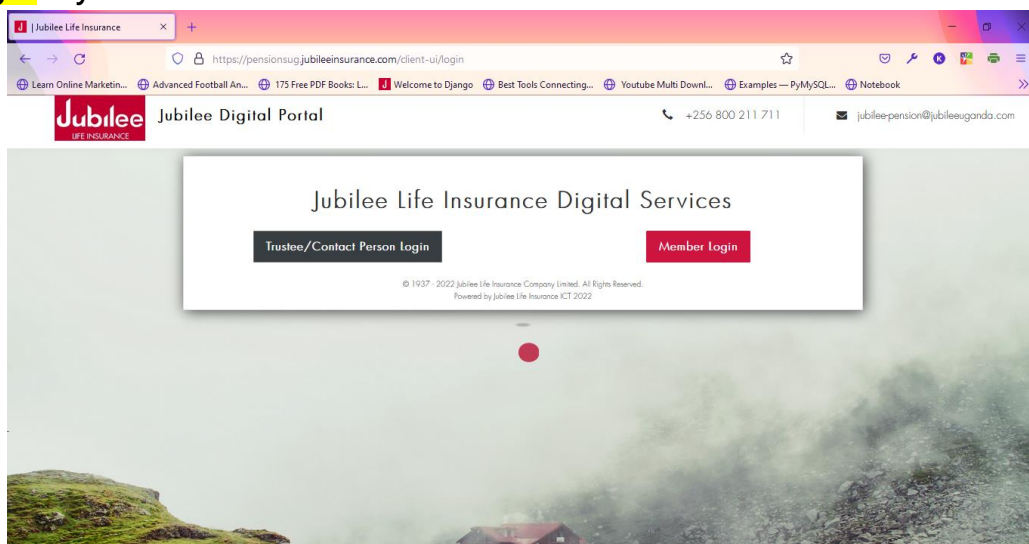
| Jubilee Life Insurance

https://pensionsug.jubileeinsurance.com/client-ui/login

Learn Online Marketin... Advanced Football An... 175 Free PDF Books: L... Welcome to Django Best Tools Connecting... Youtube Multi Downl... Examples — PyMySQL... Notebook

Jubilee LIFE INSURANCE Jubilee Digital Portal

+256 800 211 711

jubilee-pension@jubileeuganda.com

Jubilee Life Insurance Digital Services

Trustee/Contact Person Login

Member Login

© 1937 - 2022 Jubilee Life Insurance Company Limited. All Rights Reserved.
Powered by Jubilee Life Insurance ICT 2022